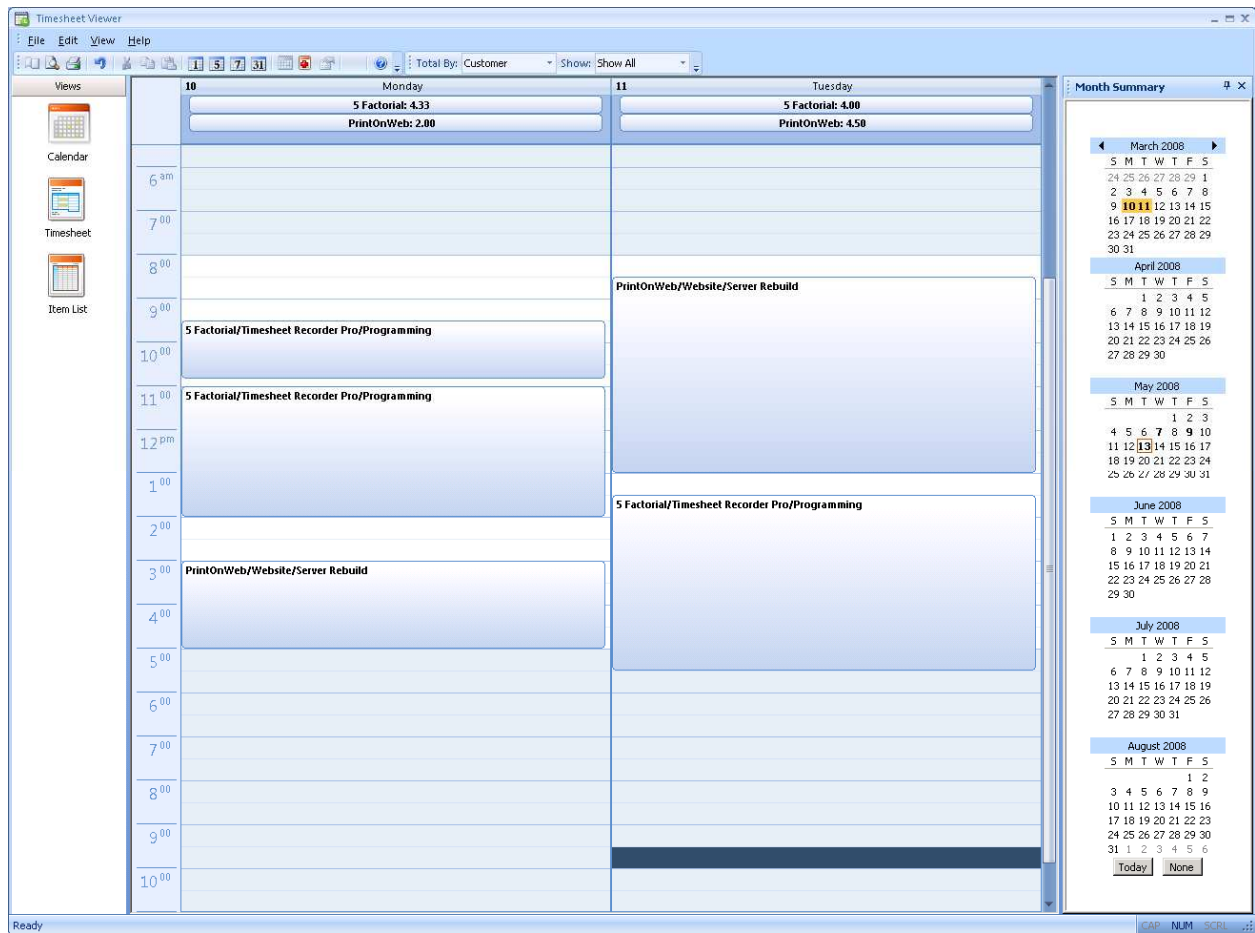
Timesheet Viewer

File Edit View Help

1 5 7 31

Total By: Customer

Show: Show All

Views

Calendar

Timesheet

Item List

10 Monday

5 Factorial: 4.33

PrintOnWeb: 2.00

11 Tuesday

5 Factorial: 4.00

PrintOnWeb: 4.50

6 am
7 00
8 00
9 00
10 00
11 00
12 pm
1 00
2 00
3 00
4 00
5 00
6 00
7 00
8 00
9 00
10 00

5 Factorial/Timesheet Recorder Pro/Programming

5 Factorial/Timesheet Recorder Pro/Programming

PrintOnWeb/Website/Server Rebuild

PrintOnWeb/Website/Server Rebuild

5 Factorial/Timesheet Recorder Pro/Programming

Month Summary

March 2008
S M T W T F S
24 25 26 27 28 29 1
2 3 4 5 6 7 8
9 10 11 12 13 14 15
16 17 18 19 20 21 22
23 24 25 26 27 28 29
30 31

April 2008
S M T W T F S
1 2 3 4 5
6 7 8 9 10 11 12
13 14 15 16 17 18 19
20 21 22 23 24 25 26
27 28 29 30

May 2008
S M T W T F S
1 2 3
4 5 6 7 8 9 10
11 12 13 14 15 16 17
18 19 20 21 22 23 24
25 26 27 28 29 30 31

June 2008
S M T W T F S
1 2 3 4 5 6 7
8 9 10 11 12 13 14
15 16 17 18 19 20 21
22 23 24 25 26 27 28
29 30

July 2008
S M T W T F S
1 2 3 4 5
6 7 8 9 10 11 12
13 14 15 16 17 18 19
20 21 22 23 24 25 26
27 28 29 30 31

August 2008
S M T W T F S
1 2
3 4 5 6 7 8 9
10 11 12 13 14 15 16
17 18 19 20 21 22 23
24 25 26 27 28 29 30
31 1 2 3 4 5 6

Today None

Ready

CAP NUM SCRL